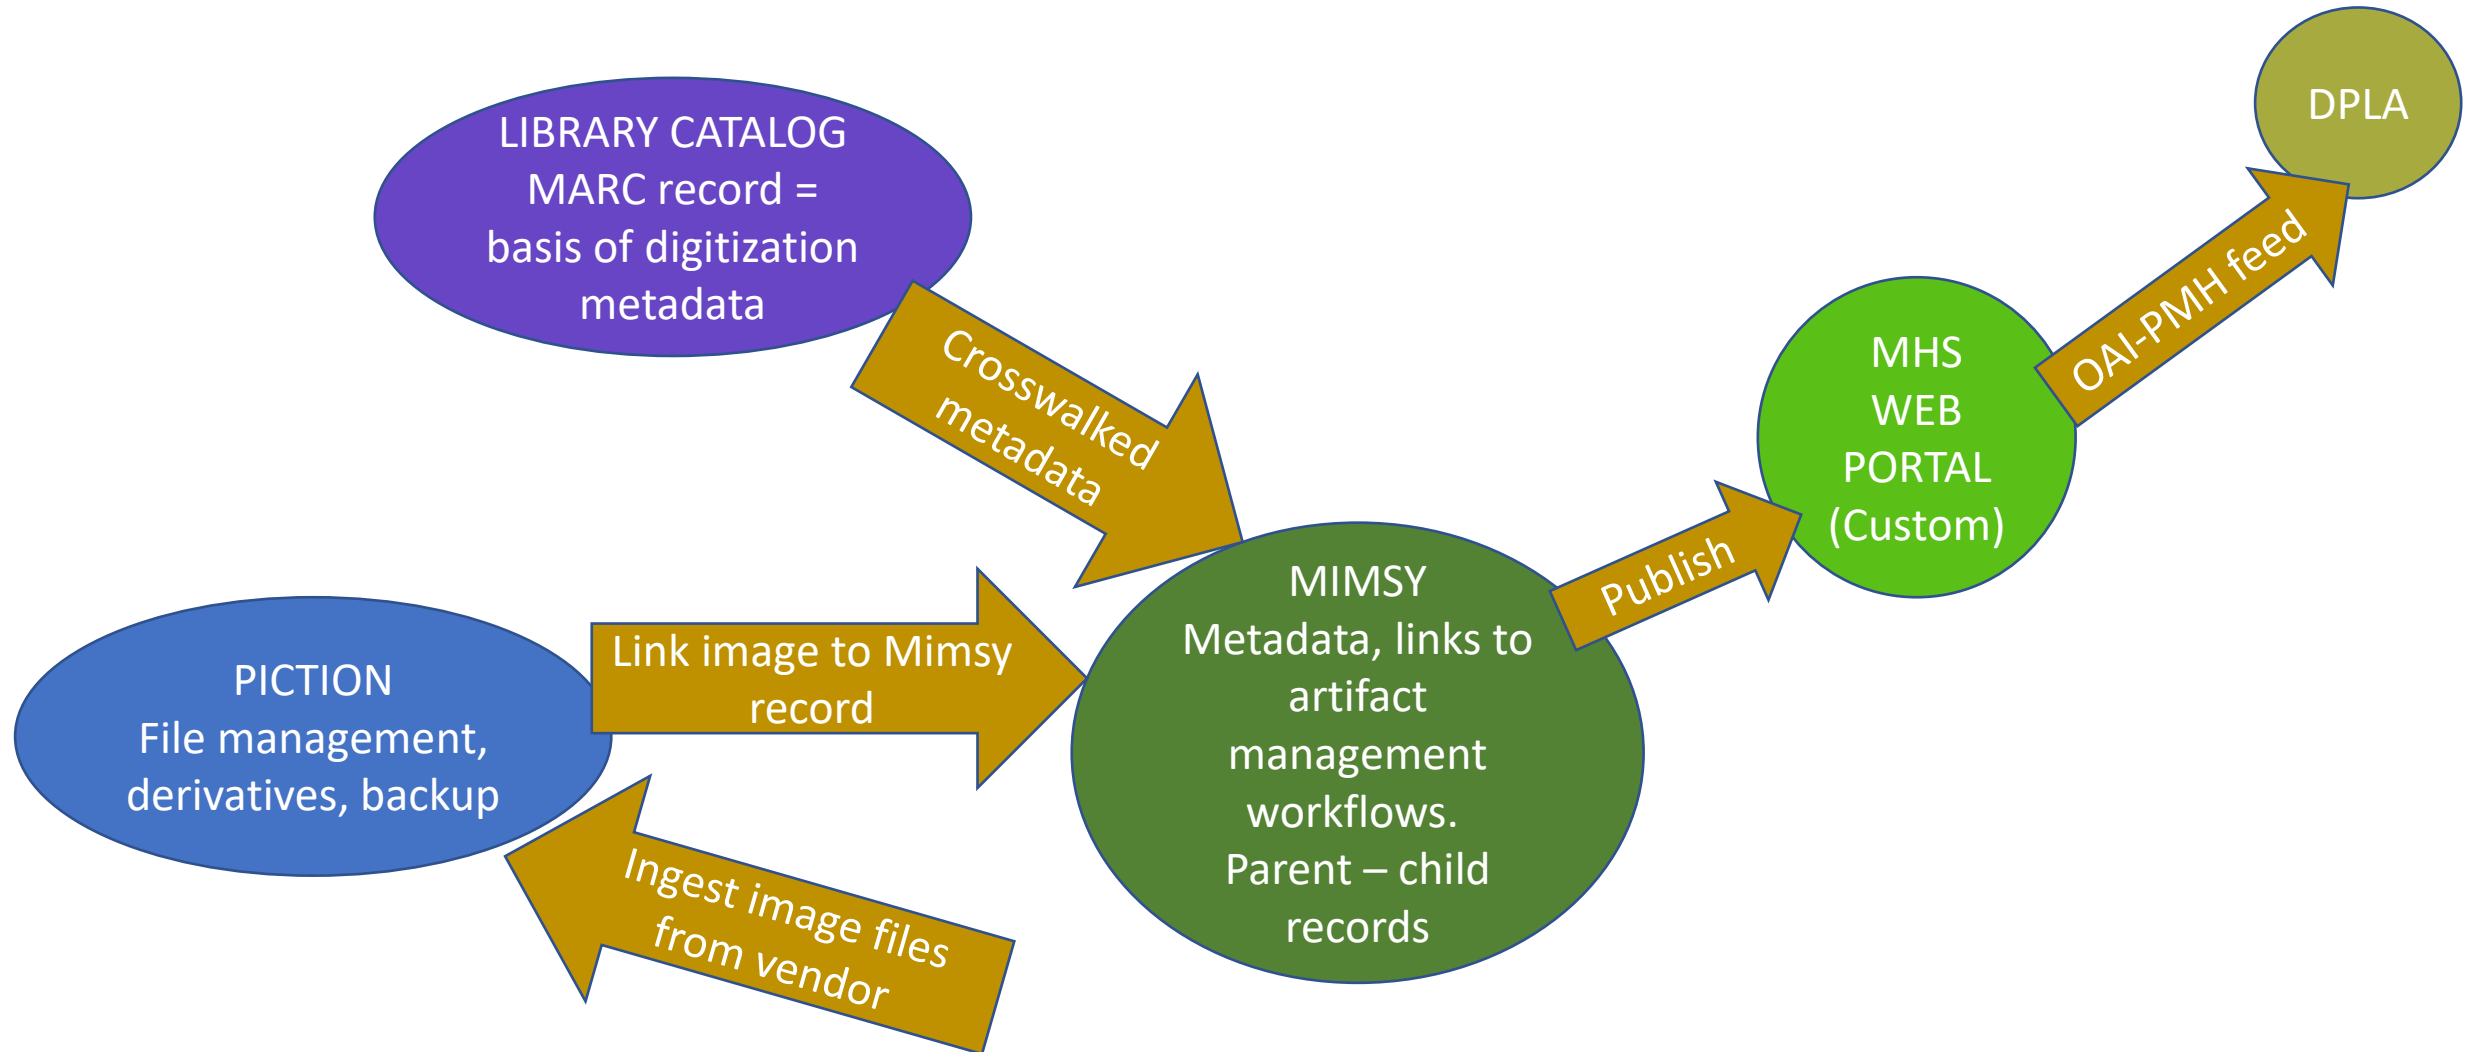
LIBRARY CATALOG
MARC record = basis of digitization metadata

Crosswalked metadata

DPLA

OAI-PMH feed

MHS WEB PORTAL (Custom)

Publish

PICTION
File management, derivatives, backup

Link image to Mimsy record

MIMSY
Metadata, links to artifact management workflows. Parent – child records

Ingest image files from vendor